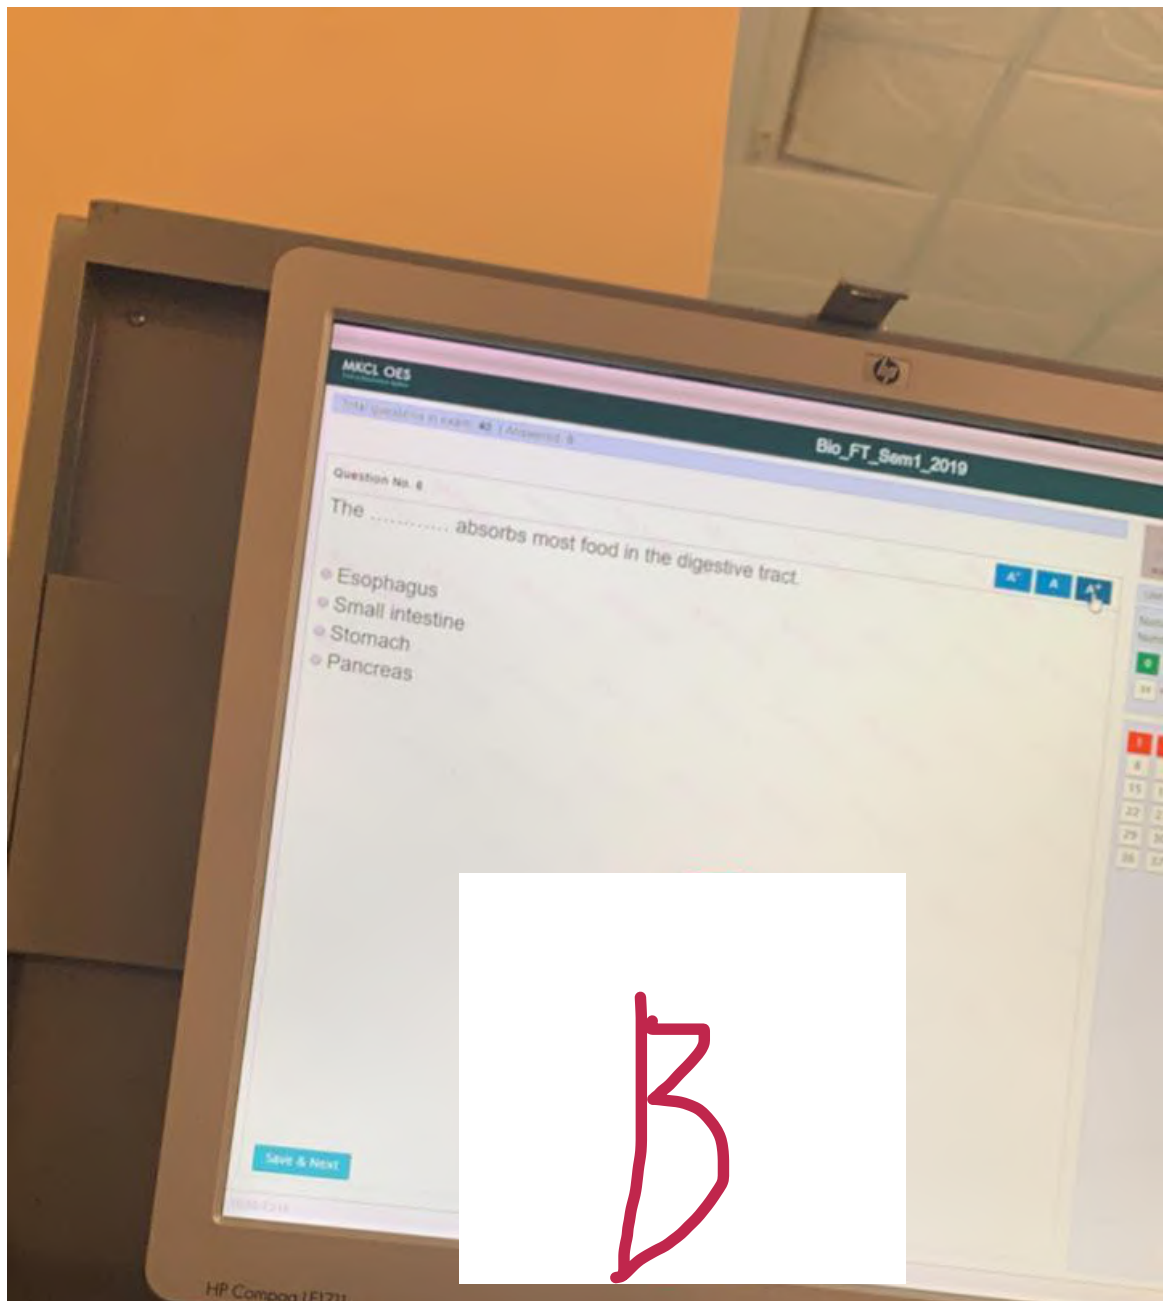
MKCL OES

Total questions in exam: 40 | Answered: 5

Bio_FT_Sem1_2019

Question No. 6

The ............ absorbs most food in the digestive tract.

A⁻ A A⁺

Esophagus
Small intestine
Stomach
Pancreas

Save & Next

B

HP Compaq LE1711